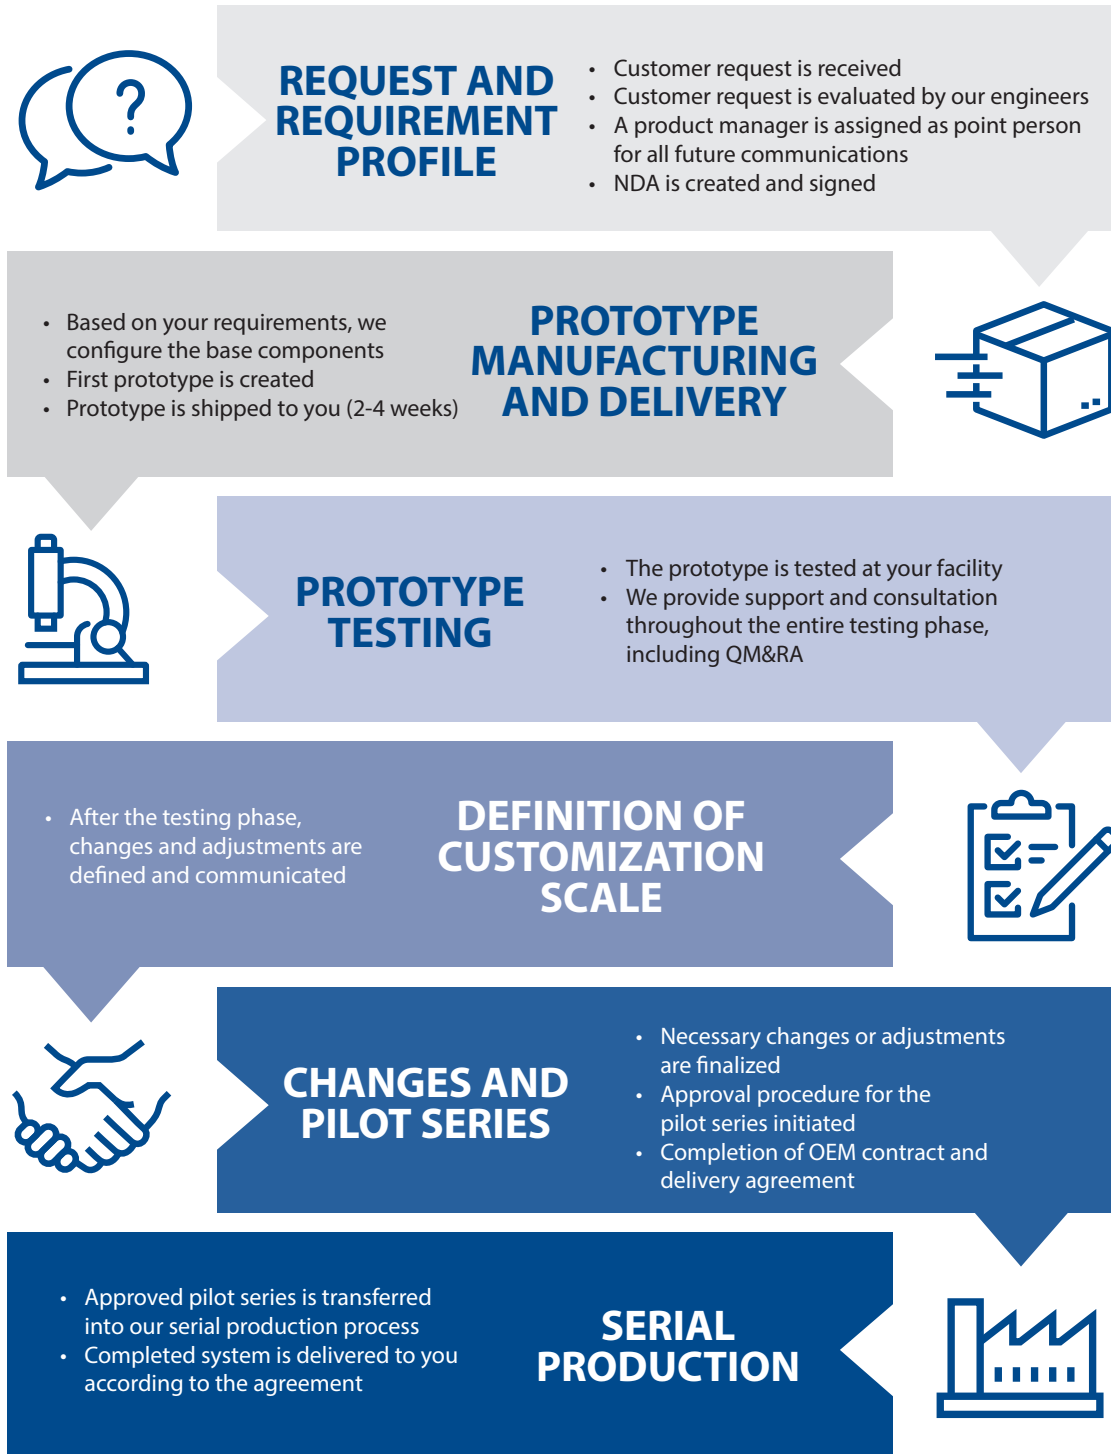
REQUEST AND REQUIREMENT PROFILE

- Customer request is received
- Customer request is evaluated by our engineers
- A product manager is assigned as point person for all future communications
- NDA is created and signed

- Based on your requirements, we configure the base components
- First prototype is created
- Prototype is shipped to you (2-4 weeks)

PROTOTYPE MANUFACTURING AND DELIVERY

PROTOTYPE TESTING

- The prototype is tested at your facility
- We provide support and consultation throughout the entire testing phase, including QM&RA

- After the testing phase, changes and adjustments are defined and communicated

DEFINITION OF CUSTOMIZATION SCALE

CHANGES AND PILOT SERIES

- Necessary changes or adjustments are finalized
- Approval procedure for the pilot series initiated
- Completion of OEM contract and delivery agreement

- Approved pilot series is transferred into our serial production process
- Completed system is delivered to you according to the agreement

SERIAL PRODUCTION